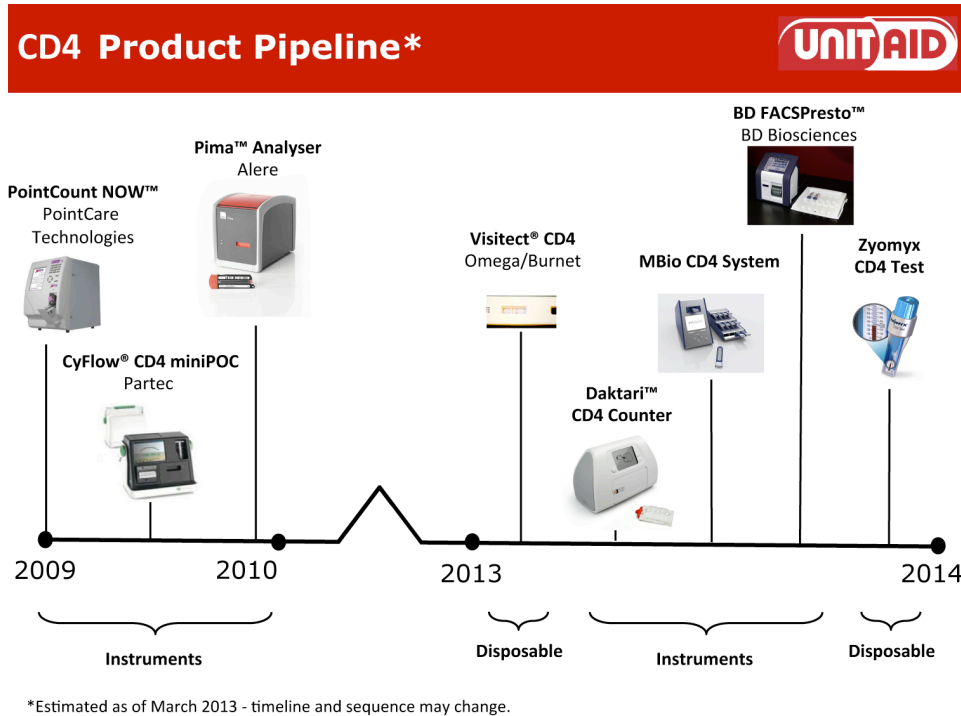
CD4 Product Pipeline*

UNITAID

PointCount NOW™
PointCare Technologies

Pima™ Analyser
Alere

CyFlow® CD4 miniPOC
Partec

Visitect® CD4
Omega/Burnet

Daktari™
CD4 Counter

MBio CD4 System

BD FACSPresto™
BD Biosciences

Zyomyx
CD4 Test

2009

2010

2013

2014

Instruments

Disposable

Instruments

Disposable

*Estimated as of March 2013 - timeline and sequence may change.